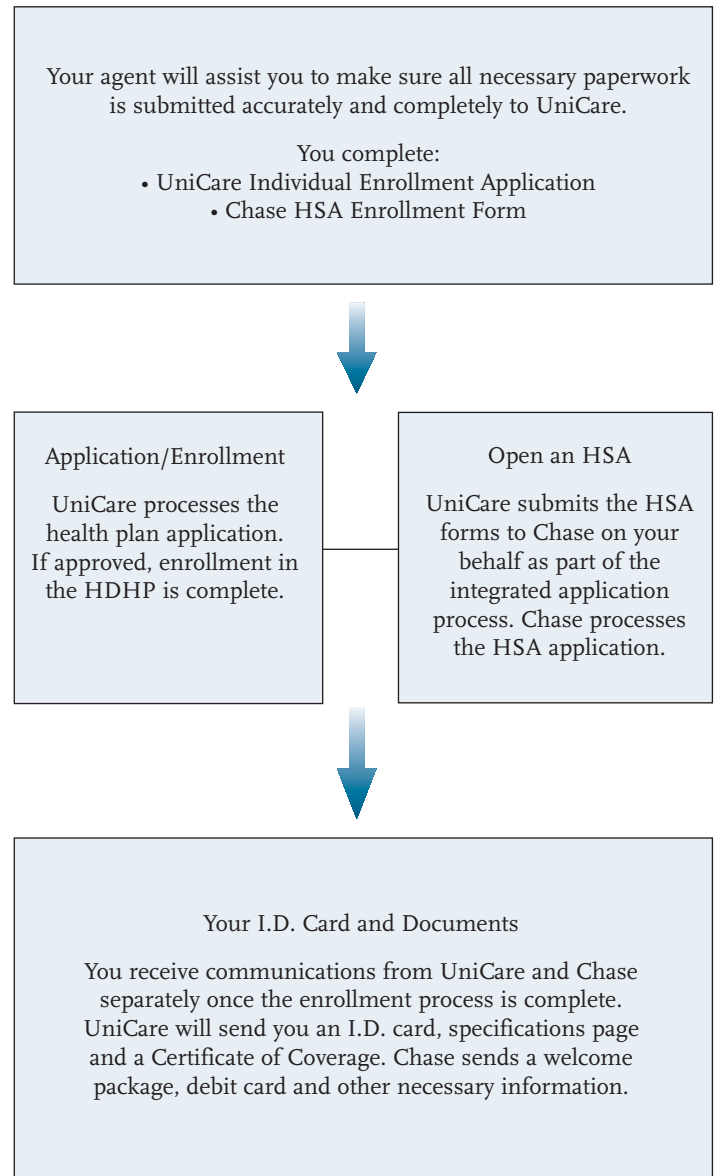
Your agent will assist you to make sure all necessary paperwork is submitted accurately and completely to UniCare.

You complete:
• UniCare Individual Enrollment Application
• Chase HSA Enrollment Form

Application/Enrollment

UniCare processes the health plan application. If approved, enrollment in the HDHP is complete.

Open an HSA

UniCare submits the HSA forms to Chase on your behalf as part of the integrated application process. Chase processes the HSA application.

Your I.D. Card and Documents

You receive communications from UniCare and Chase separately once the enrollment process is complete. UniCare will send you an I.D. card, specifications page and a Certificate of Coverage. Chase sends a welcome package, debit card and other necessary information.